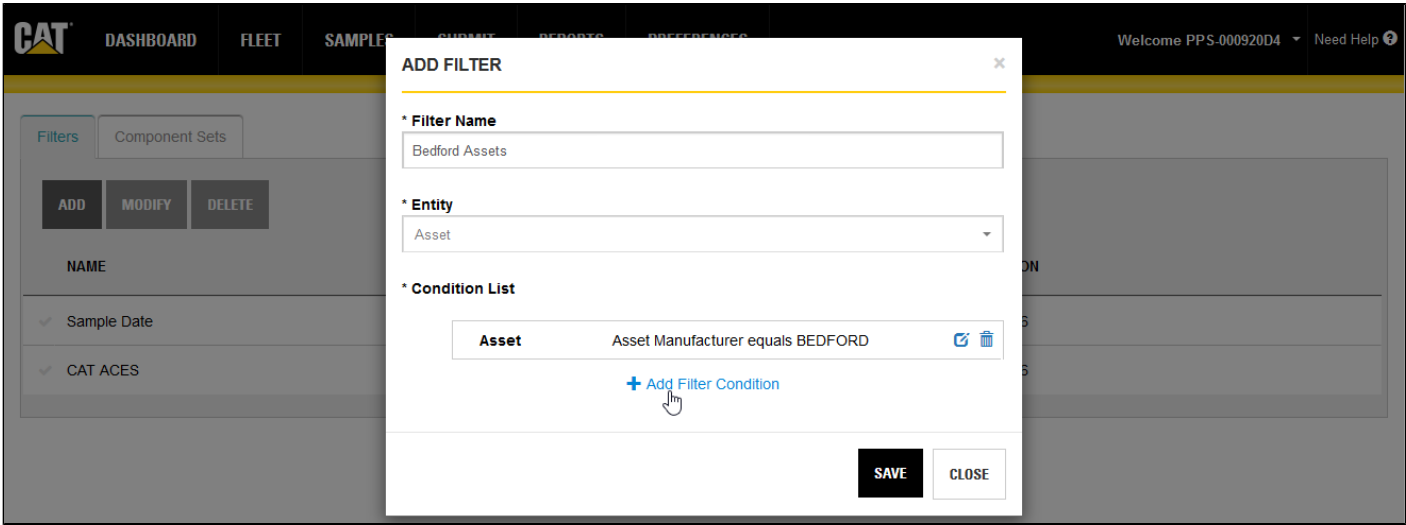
CAT DASHBOARD FLEET SAMPLES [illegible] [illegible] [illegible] Welcome PPS-000920D4 Need Help

Filters Component Sets

ADD MODIFY DELETE

NAME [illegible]ON

Sample Date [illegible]S

CAT ACES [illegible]S

ADD FILTER ×

* Filter Name

Bedford Assets

* Entity

Asset

* Condition List

| Asset | Asset Manufacturer equals BEDFORD |
|---|---|

+ Add Filter Condition

SAVE CLOSE